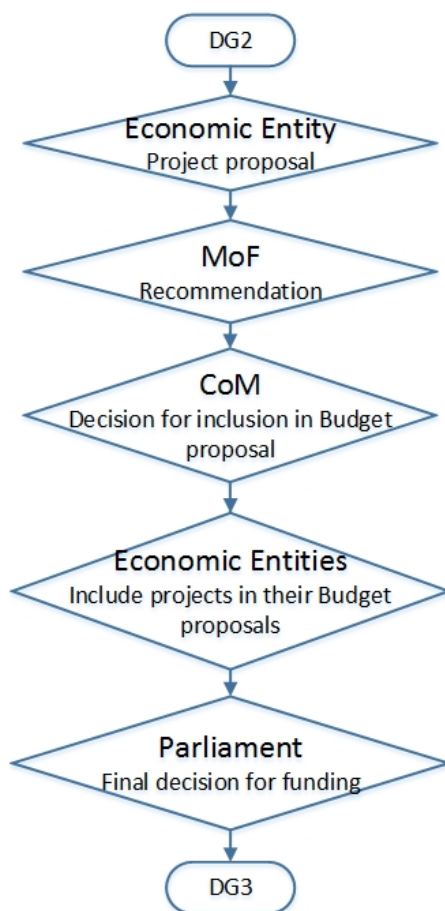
DG2

Economic Entity
Project proposal

MoF
Recommendation

CoM
Decision for inclusion in Budget proposal

Economic Entities
Include projects in their Budget proposals

Parliament
Final decision for funding

DG3